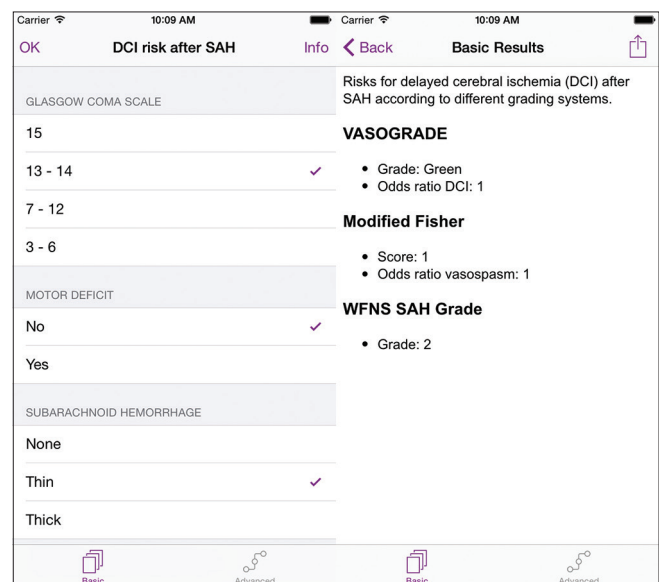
Carrier 10:09 AM

OK DCI risk after SAH Info

GLASGOW COMA SCALE

15

13 - 14 ✓

7 - 12

3 - 6

MOTOR DEFICIT

No ✓

Yes

SUBARACHNOID HEMORRHAGE

None

Thin ✓

Thick

Basic Advanced

Carrier 10:09 AM

Back Basic Results

Risks for delayed cerebral ischemia (DCI) after SAH according to different grading systems.

**VASOGRADE**

- Grade: Green
- Odds ratio DCI: 1

**Modified Fisher**

- Score: 1
- Odds ratio vasospasm: 1

**WFNS SAH Grade**

- Grade: 2

Basic Advanced